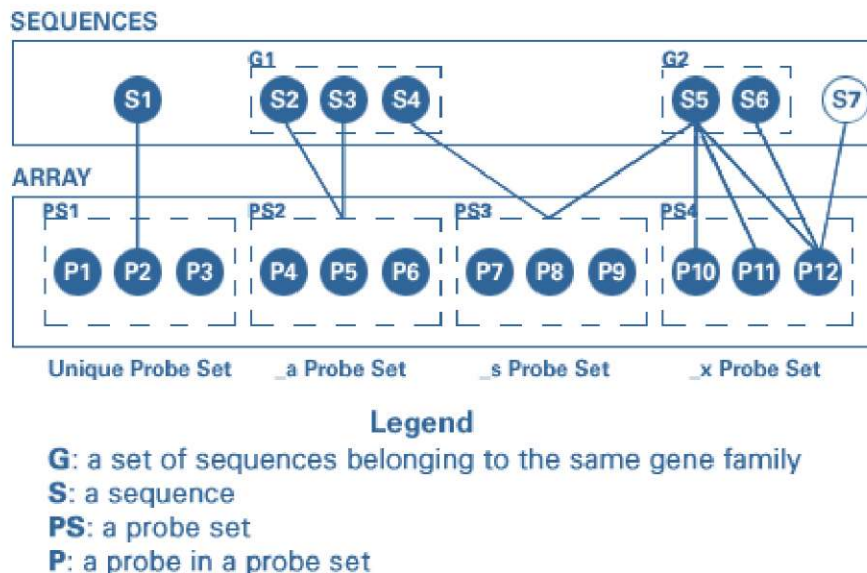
SEQUENCES

G1

G2

S1

S2

S3

S4

S5

S6

S7

ARRAY

PS1

PS2

PS3

PS4

P1

P2

P3

P4

P5

P6

P7

P8

P9

P10

P11

P12

Unique Probe Set

_a Probe Set

_s Probe Set

_x Probe Set

Legend

G: a set of sequences belonging to the same gene family

S: a sequence

PS: a probe set

P: a probe in a probe set